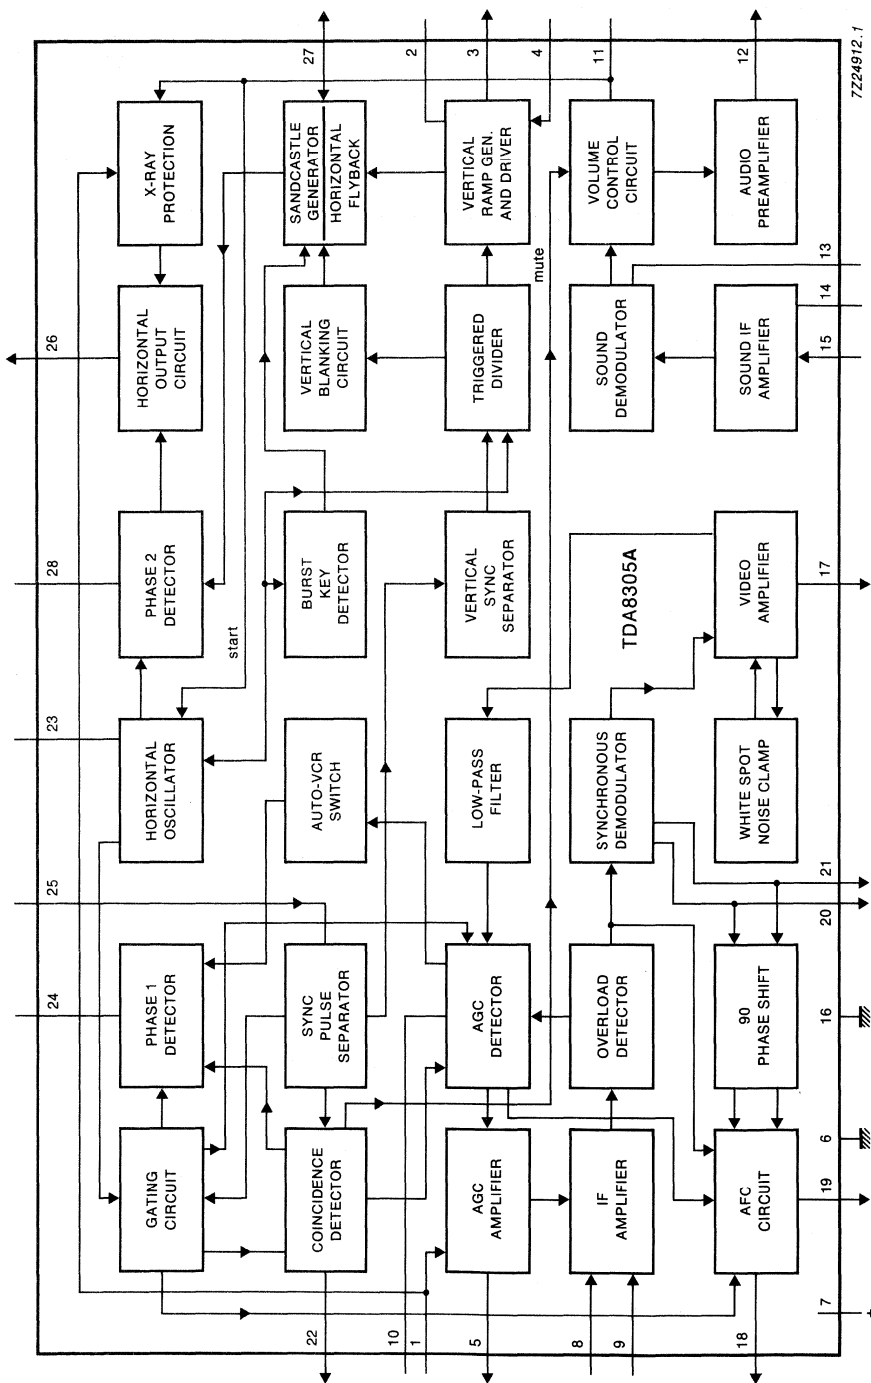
7Z24912.1

TDA8305A

X-RAY PROTECTION

HORIZONTAL OUTPUT CIRCUIT

PHASE 2 DETECTOR

HORIZONTAL OSCILLATOR

PHASE 1 DETECTOR

GATING CIRCUIT

SANDCASTLE GENERATOR

HORIZONTAL FLYBACK

VERTICAL BLANKING CIRCUIT

BURST KEY DETECTOR

AUTO-VCR SWITCH

SYNC PULSE SEPARATOR

COINCIDENCE DETECTOR

VERTICAL RAMP GEN. AND DRIVER

TRIGGERED DIVIDER

VERTICAL SYNC SEPARATOR

LOW-PASS FILTER

AGC DETECTOR

AGC AMPLIFIER

VOLUME CONTROL CIRCUIT

SOUND DEMODULATOR

SYNCHRONOUS DEMODULATOR

OVERLOAD DETECTOR

IF AMPLIFIER

AUDIO PREAMPLIFIER

SOUND IF AMPLIFIER

VIDEO AMPLIFIER

WHITE SPOT NOISE CLAMP

90 PHASE SHIFT

AFC CIRCUIT

start

mute

27 2 3 4 11 12 13 14 15 26 28 23 25 24 22 10 1 5 8 9 18 7 6 19 16 20 21 17